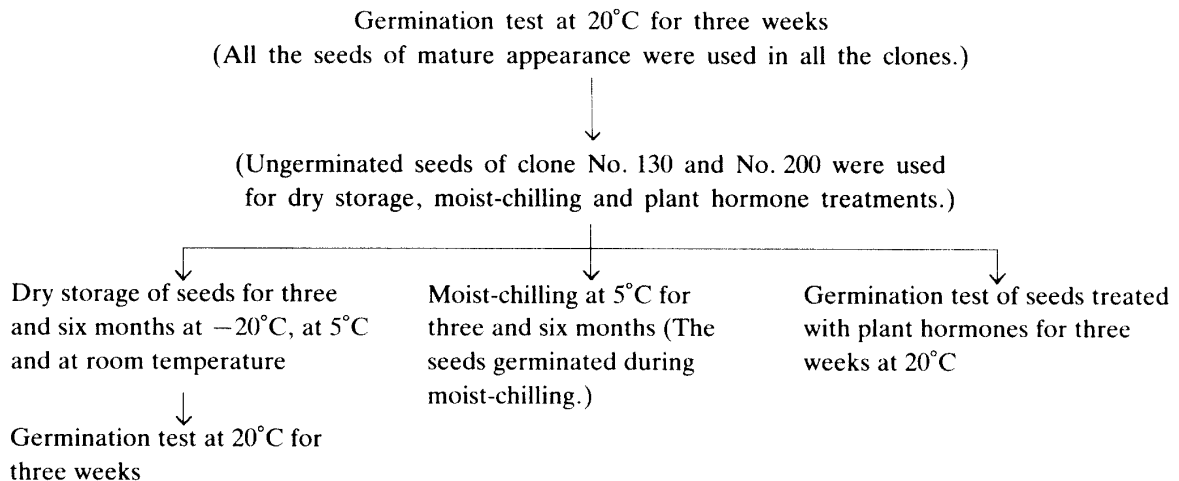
Germination test at 20°C for three weeks
(All the seeds of mature appearance were used in all the clones.)

(Ungerminated seeds of clone No. 130 and No. 200 were used for dry storage, moist-chilling and plant hormone treatments.)

Dry storage of seeds for three and six months at $-20$°C, at 5°C and at room temperature

Germination test at 20°C for three weeks

Moist-chilling at 5°C for three and six months (The seeds germinated during moist-chilling.)

Germination test of seeds treated with plant hormones for three weeks at 20°C